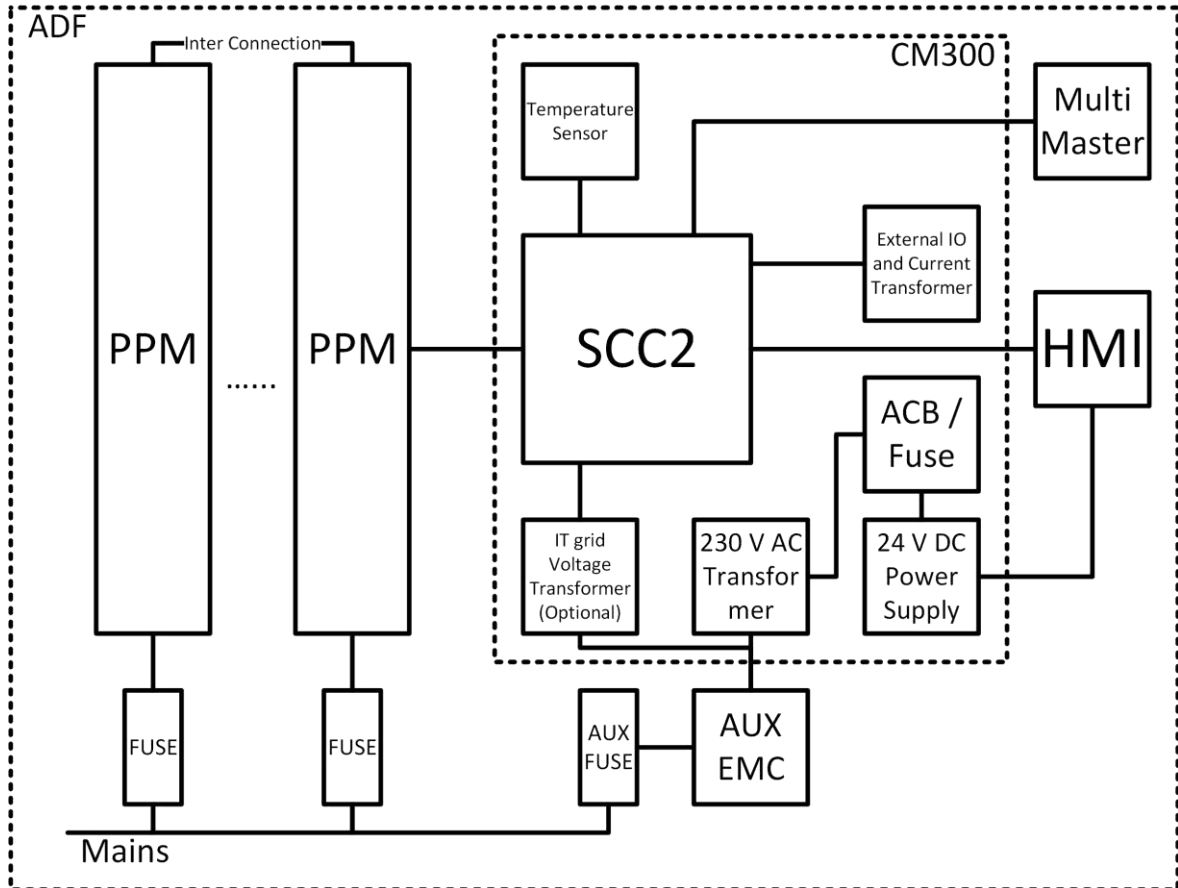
ADF

Inter Connection

CM300

PPM

......

PPM

Temperature Sensor

Multi Master

External IO and Current Transformer

SCC2

HMI

ACB / Fuse

IT grid Voltage Transformer (Optional)

230 V AC Transfor mer

24 V DC Power Supply

FUSE

FUSE

AUX FUSE

AUX EMC

Mains